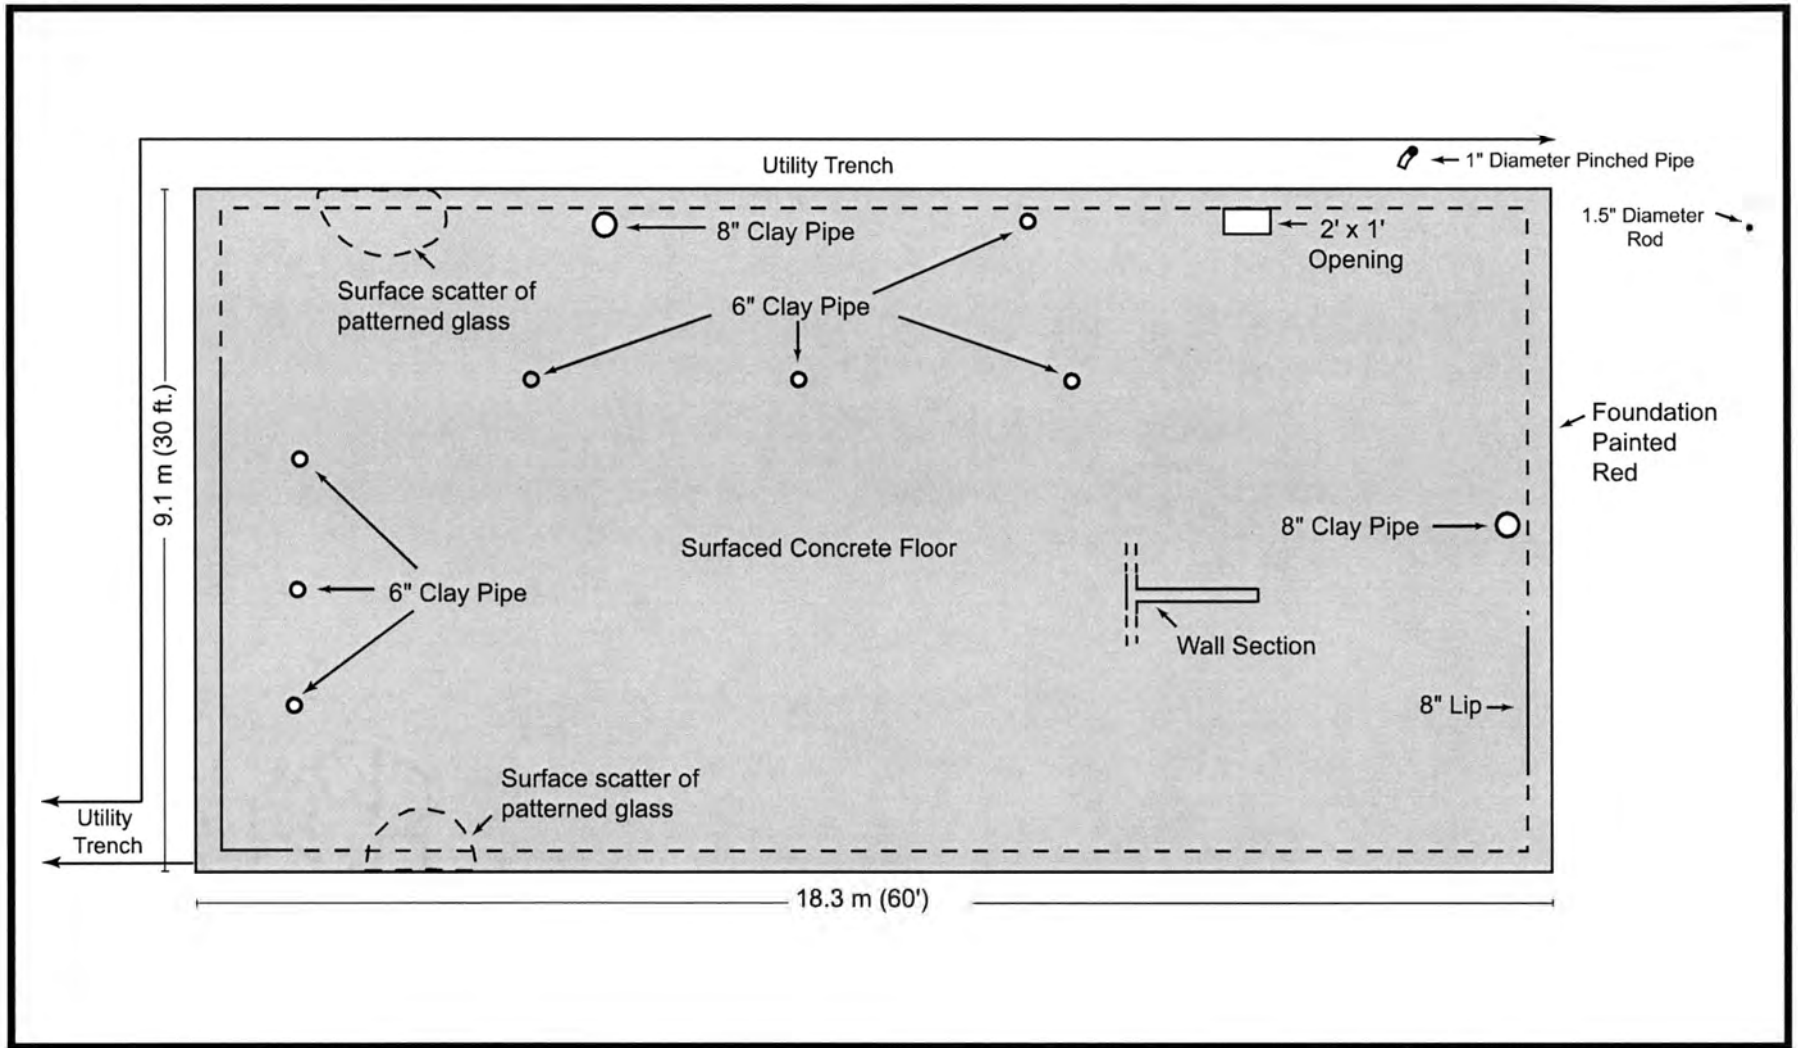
Utility Trench

1" Diameter Pinched Pipe

1.5" Diameter Rod

8" Clay Pipe

2' x 1' Opening

Surface scatter of patterned glass

6" Clay Pipe

9.1 m (30 ft.)

Foundation Painted Red

8" Clay Pipe

Surfaced Concrete Floor

6" Clay Pipe

Wall Section

8" Lip

Surface scatter of patterned glass

Utility Trench

18.3 m (60')